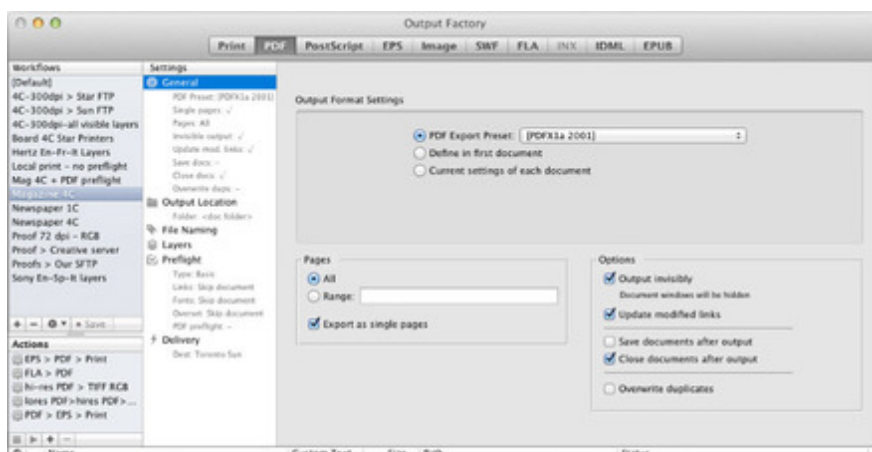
Output Factory

Print PDF PostScript EPS Image SWF FLA INX IDML EPUB

Workflows
[Default]
4C-300dpi > Star FTP
4C-300dpi > Sun FTP
4C-300dpi-all visible layers
Board 4C Star Printers
Hertz En-Fr-It Layers
Local print - no preflight
Mag 4C + PDF preflight
Magazine 4C
Newspaper 1C
Newspaper 4C
Proof 72 dpi - RGB
Proof > Creative server
Proofs > Our SFTP
Sony En-Sp-It layers

+ − ⚙ ▾ + Save

Actions
EPS > PDF > Print
FLA > PDF
hi-res PDF > TIFF RGB
lores PDF>hires PDF>...
PDF > EPS > Print

Settings
General
PDF Preset: [PDFX1a 2001]
Single pages: ✓
Pages: All
Invisible output: ✓
Update mod. links: ✓
Save docs: –
Close docs: ✓
Overwrite dups: –
Output Location
Folder: <doc folder>
File Naming
Layers
Preflight
Type: Basic
Links: Skip document
Fonts: Skip document
Overset: Skip document
PDF preflight: –
Delivery
Dest: Toronto Sun

Output Format Settings

PDF Export Preset: [PDFX1a 2001]
Define in first document
Current settings of each document

Pages
All
Range:
Export as single pages

Options
Output invisibly
Document windows will be hidden
Update modified links
Save documents after output
Close documents after output
Overwrite duplicates

Name Custom Text Size Path Status